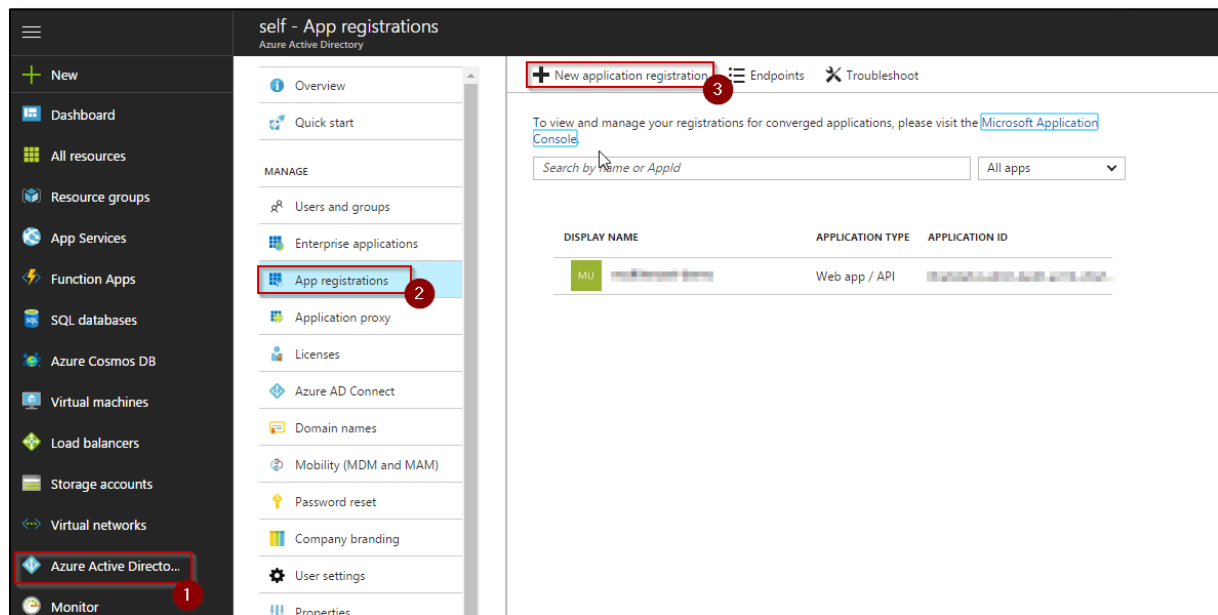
New
Dashboard
All resources
Resource groups
App Services
Function Apps
SQL databases
Azure Cosmos DB
Virtual machines
Load balancers
Storage accounts
Virtual networks
Azure Active Directo...
1
Monitor

self - App registrations
Azure Active Directory

Overview
Quick start
MANAGE
Users and groups
Enterprise applications
App registrations
2
Application proxy
Licenses
Azure AD Connect
Domain names
Mobility (MDM and MAM)
Password reset
Company branding
User settings
Properties

New application registration
3
Endpoints
Troubleshoot

To view and manage your registrations for converged applications, please visit the Microsoft Application Console.

Search by name or AppId
All apps

| DISPLAY NAME | APPLICATION TYPE | APPLICATION ID |
|---|---|---|
| MU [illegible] | Web app / API | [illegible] |